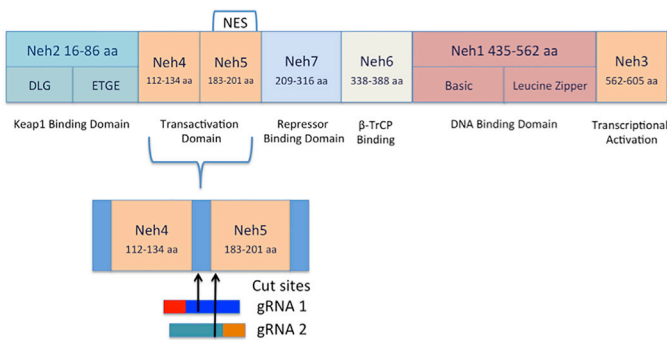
NES

Neh2 16-86 aa

DLG

ETGE

Neh4
112-134 aa

Neh5
183-201 aa

Neh7
209-316 aa

Neh6
338-388 aa

Neh1 435-562 aa

Basic

Leucine Zipper

Neh3
562-605 aa

Keap1 Binding Domain

Transactivation Domain

Repressor Binding Domain

β-TrCP Binding

DNA Binding Domain

Transcriptional Activation

Neh4
112-134 aa

Neh5
183-201 aa

Cut sites

gRNA 1

gRNA 2